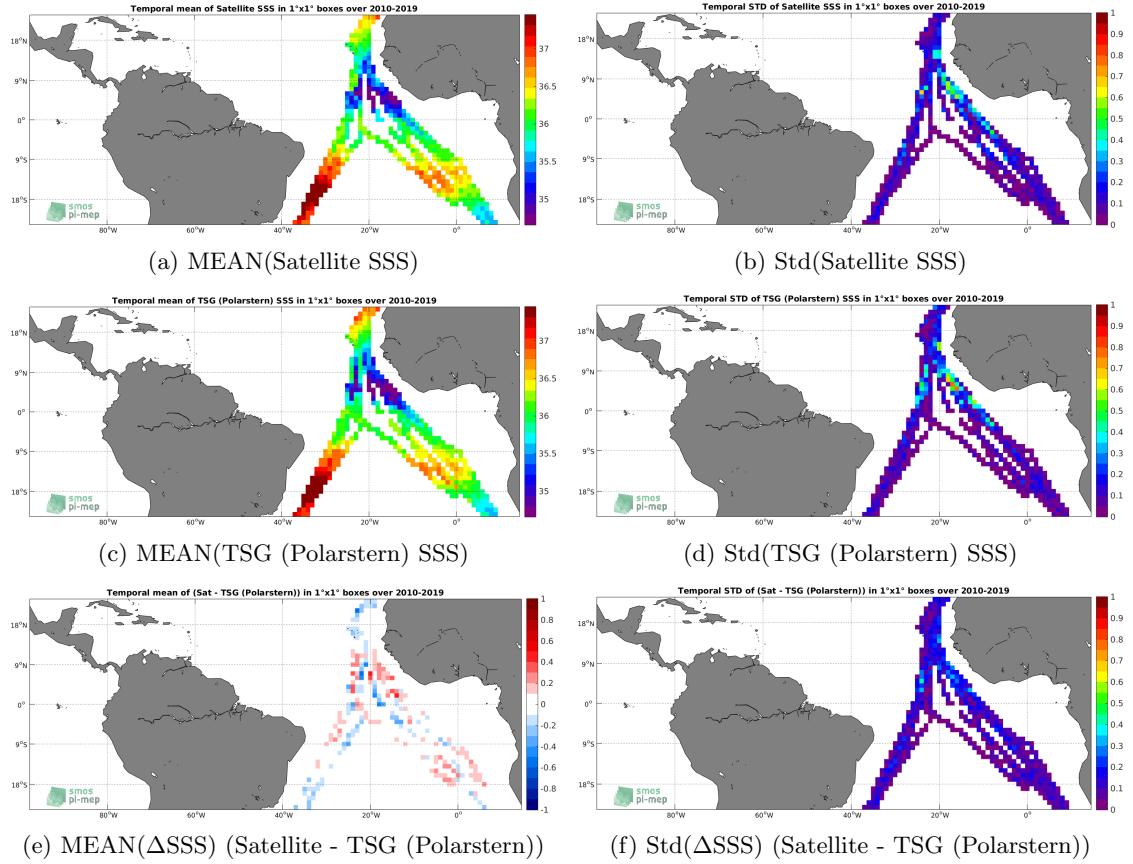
Temporal mean of Satellite SSS in 1°x1° boxes over 2010-2019

18°N
9°N
0°
9°S
18°S
80°W
60°W
40°W
20°W
0°
smos pi-mep
37
36.5
36
35.5
35

(a) MEAN(Satellite SSS)

Temporal STD of Satellite SSS in 1°x1° boxes over 2010-2019

18°N
9°N
0°
9°S
18°S
80°W
60°W
40°W
20°W
0°
smos pi-mep
1
0.9
0.8
0.7
0.6
0.5
0.4
0.3
0.2
0.1
0

(b) Std(Satellite SSS)

Temporal mean of TSG (Polarstern) SSS in 1°x1° boxes over 2010-2019

18°N
9°N
0°
9°S
18°S
80°W
60°W
40°W
20°W
0°
smos pi-mep
37
36.5
36
35.5
35

(c) MEAN(TSG (Polarstern) SSS)

Temporal STD of TSG (Polarstern) SSS in 1°x1° boxes over 2010-2019

18°N
9°N
0°
9°S
18°S
80°W
60°W
40°W
20°W
0°
smos pi-mep
1
0.9
0.8
0.7
0.6
0.5
0.4
0.3
0.2
0.1
0

(d) Std(TSG (Polarstern) SSS)

Temporal mean of (Sat - TSG (Polarstern)) in 1°x1° boxes over 2010-2019

18°N
9°N
0°
9°S
18°S
80°W
60°W
40°W
20°W
0°
smos pi-mep
1
0.8
0.6
0.4
0.2
0
-0.2
-0.4
-0.6
-0.8
-1

(e) MEAN($\Delta$SSS) (Satellite - TSG (Polarstern))

Temporal STD of (Sat - TSG (Polarstern)) in 1°x1° boxes over 2010-2019

18°N
9°N
0°
9°S
18°S
80°W
60°W
40°W
20°W
0°
smos pi-mep
1
0.9
0.8
0.7
0.6
0.5
0.4
0.3
0.2
0.1
0

(f) Std($\Delta$SSS) (Satellite - TSG (Polarstern))